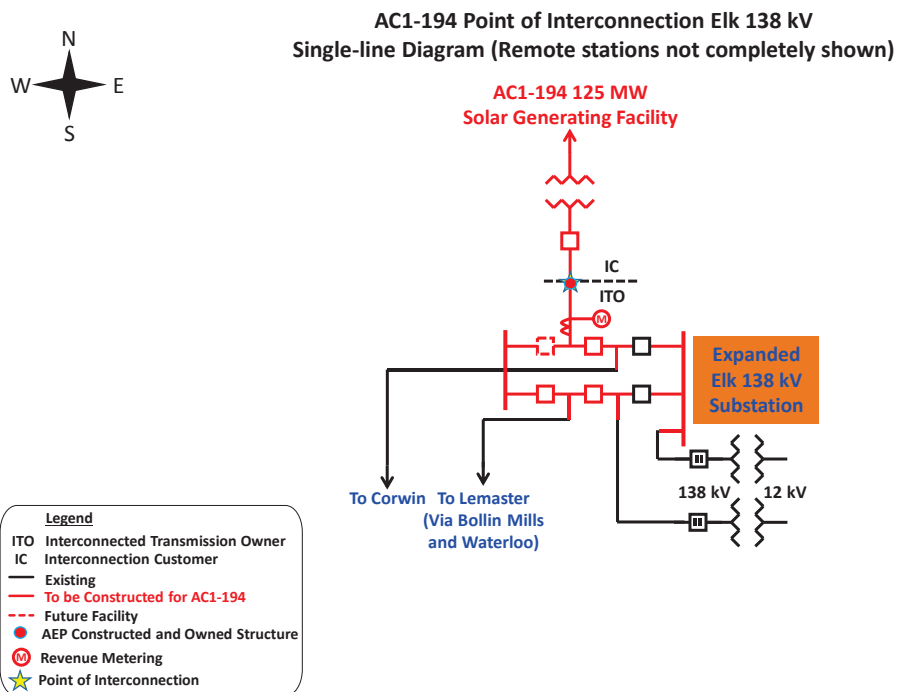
AC1-194 Point of Interconnection Elk 138 kV
Single-line Diagram (Remote stations not completely shown)

N
W
E
S

AC1-194 125 MW
Solar Generating Facility

IC
ITO
M

Expanded Elk 138 kV Substation

To Corwin
To Lemaster (Via Bollin Mills and Waterloo)

138 kV
12 kV

Legend
ITO Interconnected Transmission Owner
IC Interconnection Customer
Existing
To be Constructed for AC1-194
Future Facility
AEP Constructed and Owned Structure
M Revenue Metering
Point of Interconnection